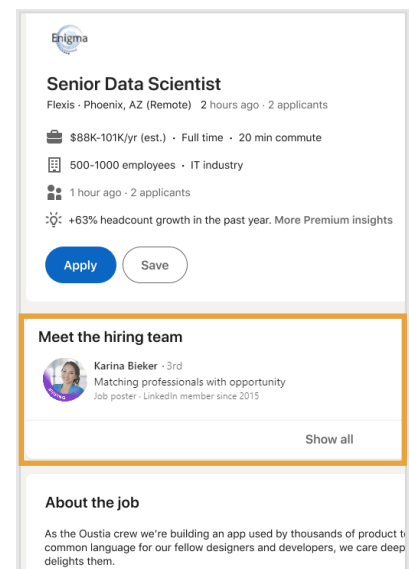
Enigma

Senior Data Scientist

Flexis · Phoenix, AZ (Remote) 2 hours ago · 2 applicants

$88K-101K/yr (est.) · Full time · 20 min commute

500-1000 employees · IT industry

1 hour ago · 2 applicants

+63% headcount growth in the past year. More Premium insights

Apply

Save

Meet the hiring team

HIRING

Karina Bieker · 3rd

Matching professionals with opportunity

Job poster · LinkedIn member since 2015

Show all

About the job

As the Oustia crew we're building an app used by thousands of product t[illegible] common language for our fellow designers and developers, we care deep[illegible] delights them.